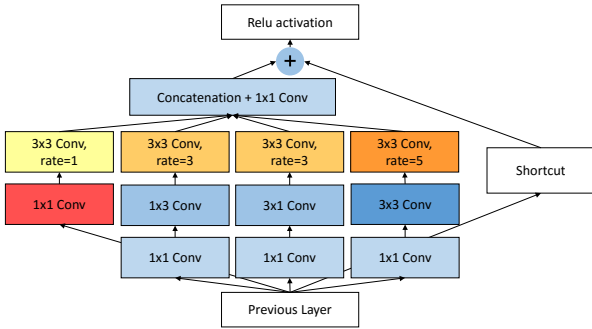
Relu activation

+

Concatenation + 1x1 Conv

3x3 Conv, rate=1

3x3 Conv, rate=3

3x3 Conv, rate=3

3x3 Conv, rate=5

Shortcut

1x1 Conv

1x3 Conv

3x1 Conv

3x3 Conv

1x1 Conv

1x1 Conv

1x1 Conv

Previous Layer